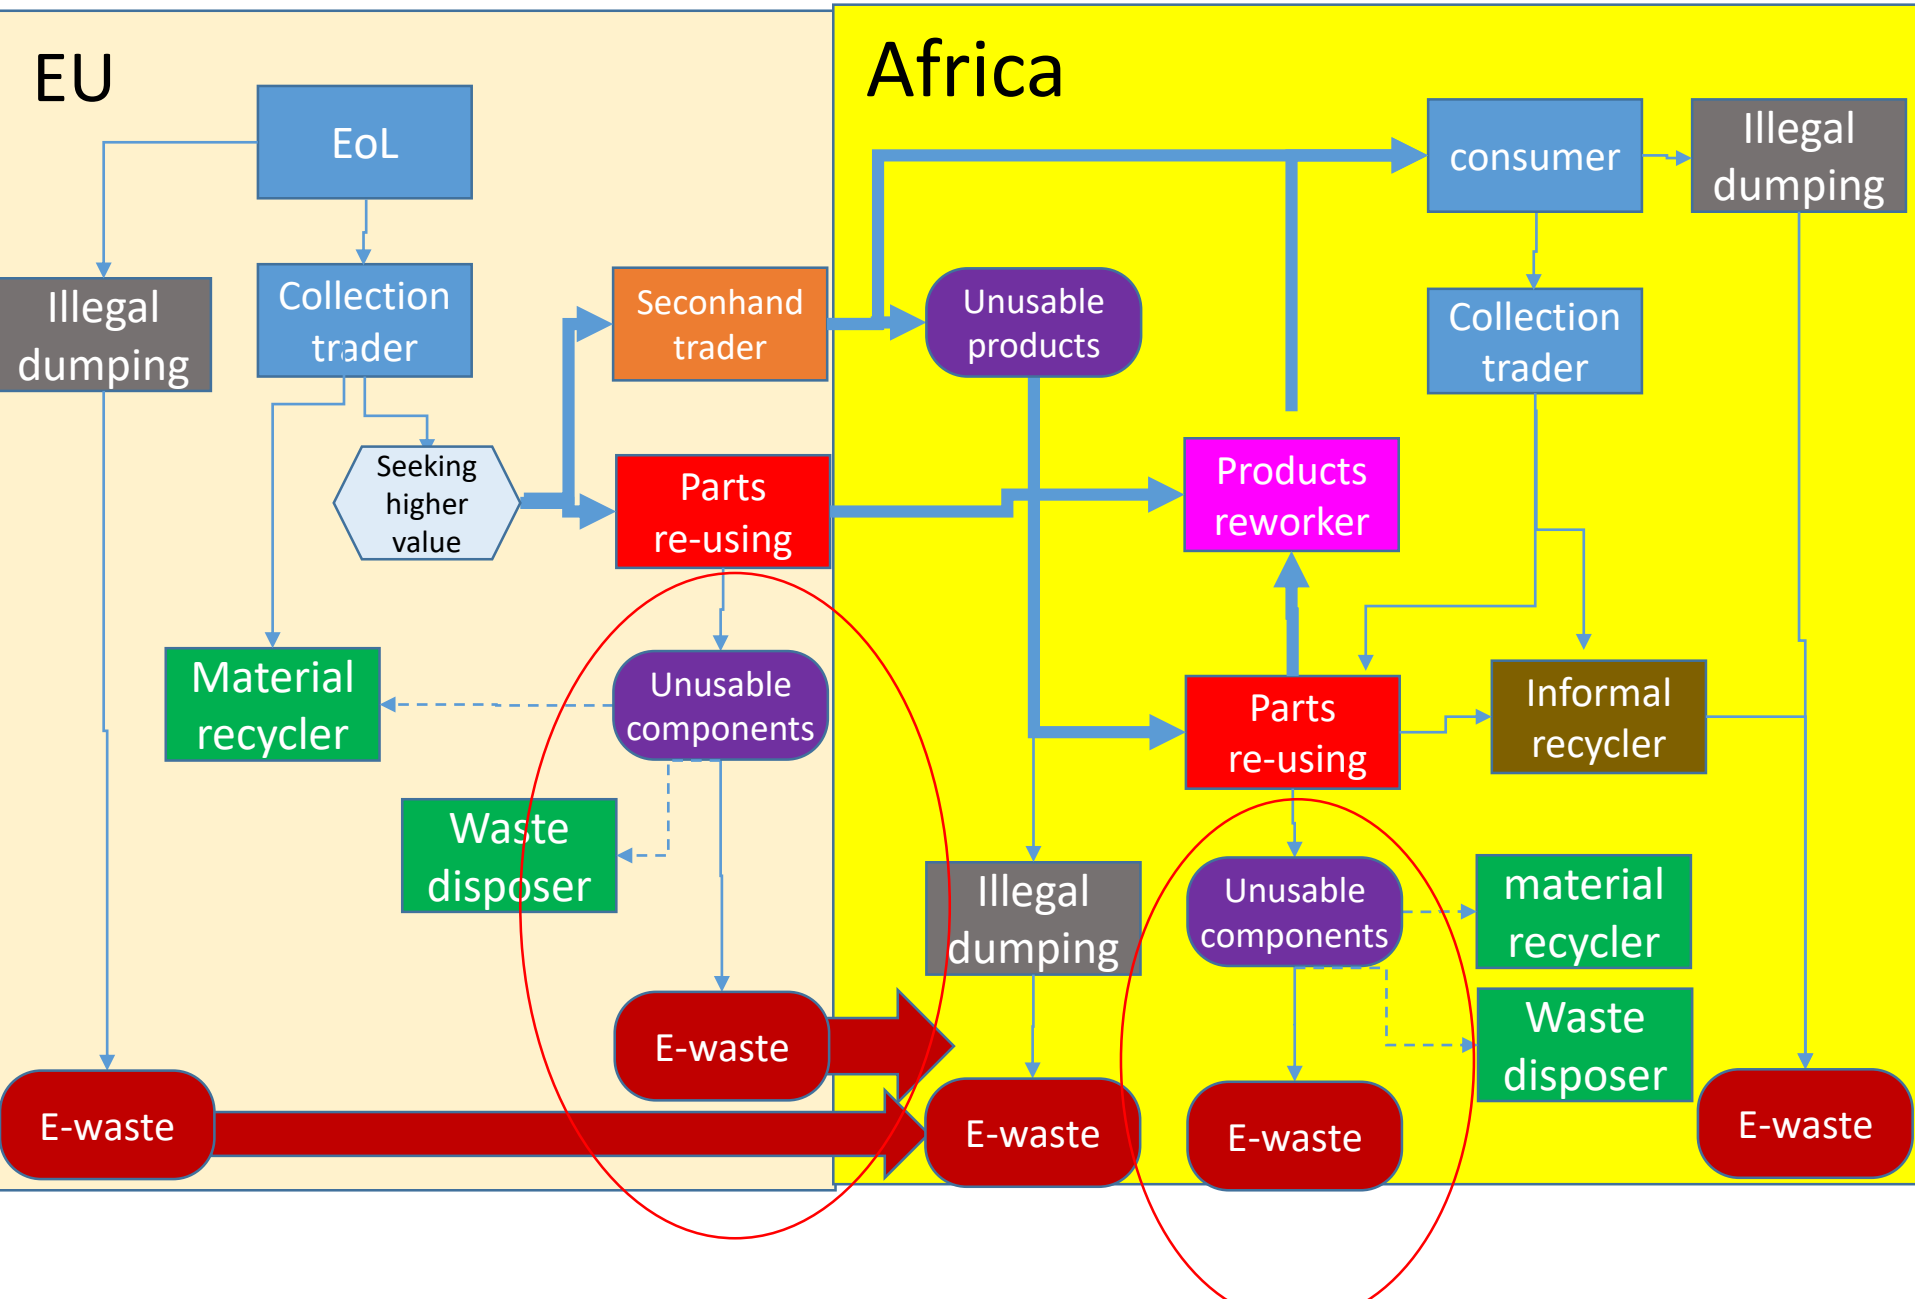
EU

EoL

Illegal dumping

Collection trader

Seeking higher value

Seconhand trader

Parts re-using

Material recycler

Unusable components

Waste disposer

E-waste

E-waste

Africa

consumer

Illegal dumping

Unusable products

Collection trader

Products reworker

Parts re-using

Informal recycler

Illegal dumping

Unusable components

material recycler

Waste disposer

E-waste

E-waste

E-waste